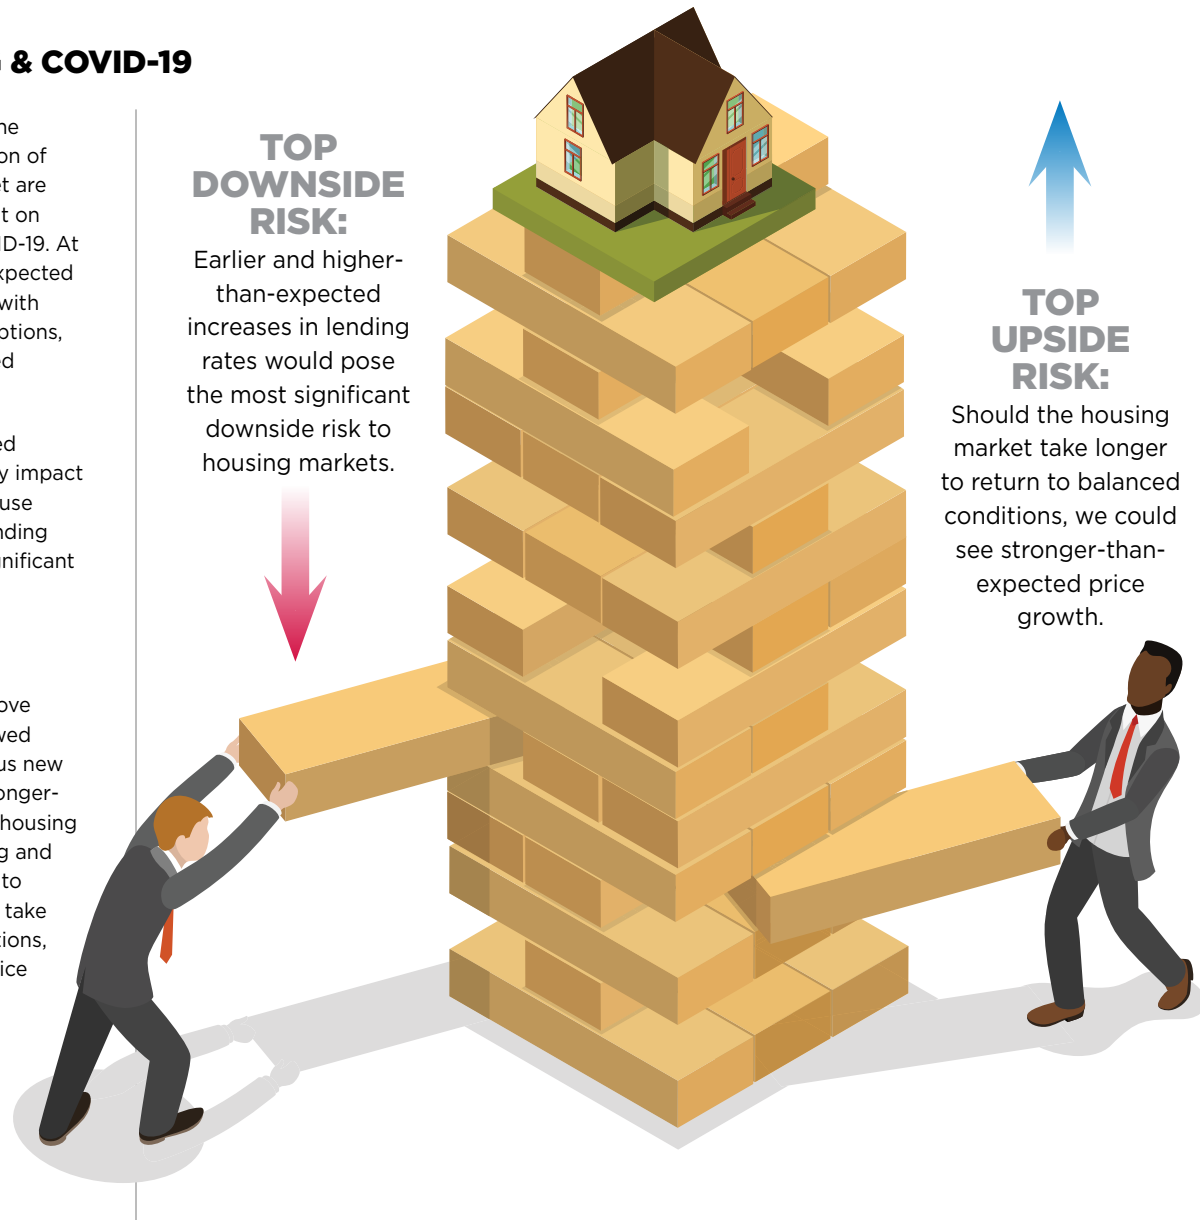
& COVID-19

he
on of
t are
t on
D-19. At
xpected
with
ptions,
d

ed
y impact
use
nding
nificant

ove
wed
us new
onger-
housing
g and
to
take
ions,
ice

TOP DOWNSIDE RISK:

Earlier and higher-than-expected increases in lending rates would pose the most significant downside risk to housing markets.

TOP UPSIDE RISK:

Should the housing market take longer to return to balanced conditions, we could see stronger-than-expected price growth.